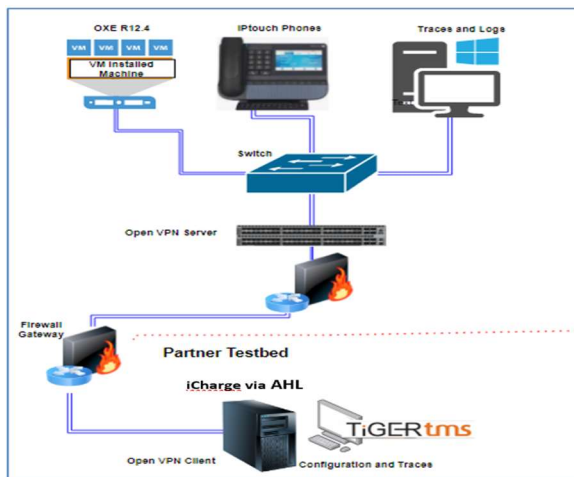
OXE R12.4

VM VM VM VM

VM Installed Machine

IPtouch Phones

Traces and Logs

Switch

Open VPN Server

Firewall Gateway

Partner Testbed

iCharge via AHL

TiGERtms

Open VPN Client

Configuration and Traces